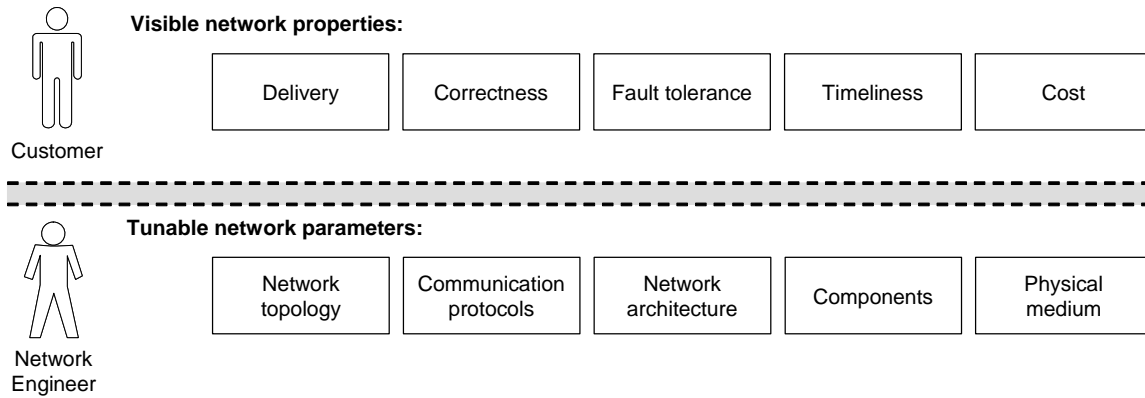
Visible network properties:

Delivery

Correctness

Fault tolerance

Timeliness

Cost

Customer

Tunable network parameters:

Network topology

Communication protocols

Network architecture

Components

Physical medium

Network Engineer